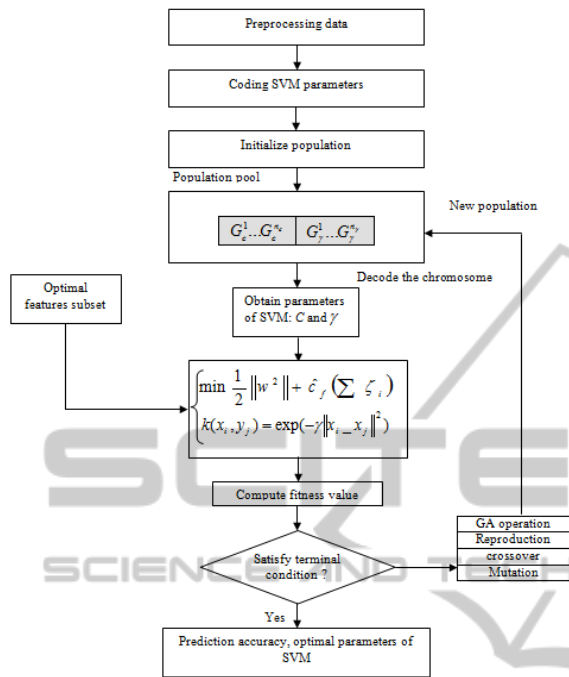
Preprocessing data

Coding SVM parameters

Initialize population

Population pool

$G_c^1 \ldots G_c^{n_c}$ $G_\gamma^1 \ldots G_\gamma^{n_\gamma}$

New population

Decode the chromosome

Optimal features subset

Obtain parameters of SVM: $C$ and $\gamma$

$\begin{cases} \min \frac{1}{2}\|w^2\| + \hat{c}_f\left(\sum \zeta_i\right) \\ k(x_i, y_j) = \exp(-\gamma\|x_i - x_j\|^2) \end{cases}$

Compute fitness value

GA operation
Reproduction
crossover
Mutation

Satisfy terminal condition ?

Yes

Prediction accuracy, optimal parameters of SVM

SCIENCE AND TECHNOLOGY